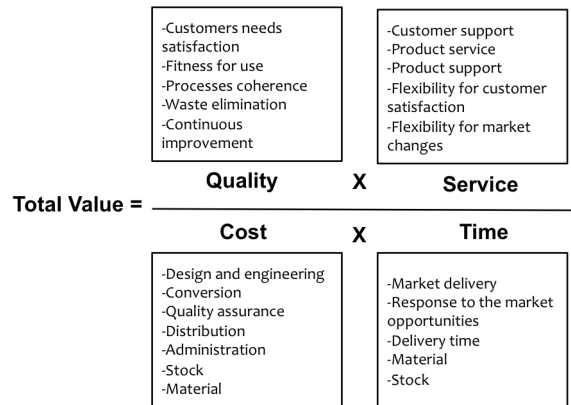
-Customers needs satisfaction
-Fitness for use
-Processes coherence
-Waste elimination
-Continuous improvement

-Customer support
-Product service
-Product support
-Flexibility for customer satisfaction
-Flexibility for market changes

Total Value = $\frac{\text{Quality} \times \text{Service}}{\text{Cost} \times \text{Time}}$

-Design and engineering
-Conversion
-Quality assurance
-Distribution
-Administration
-Stock
-Material

-Market delivery
-Response to the market opportunities
-Delivery time
-Material
-Stock